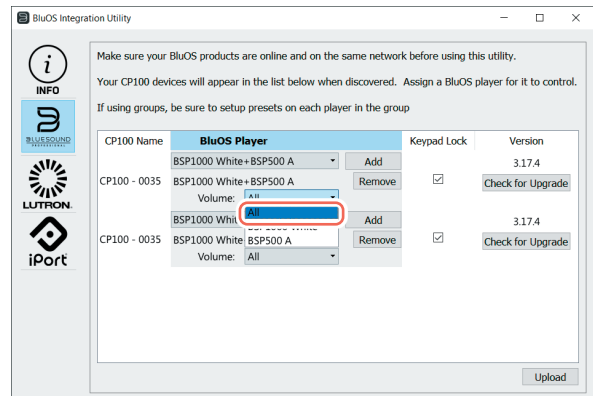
BluOS Integration Utility

INFO

BLUESOUND PROFESSIONAL

LUTRON

iPort

Make sure your BluOS products are online and on the same network before using this utility.

Your CP100 devices will appear in the list below when discovered. Assign a BluOS player for it to control.

If using groups, be sure to setup presets on each player in the group

| CP100 Name | BluOS Player | | Keypad Lock | Version |
|---|---|---|---|---|
| | BSP1000 White+BSP500 A | Add | | 3.17.4 |
| CP100 - 0035 | BSP1000 White+BSP500 A | Remove | ☑ | Check for Upgrade |
| | Volume: All | | | |
| | BSP1000 Whit | Add | | 3.17.4 |
| CP100 - 0035 | BSP1000 White | Remove | ☑ | Check for Upgrade |
| | Volume: All | | | |

All
BSP500 A

Upload